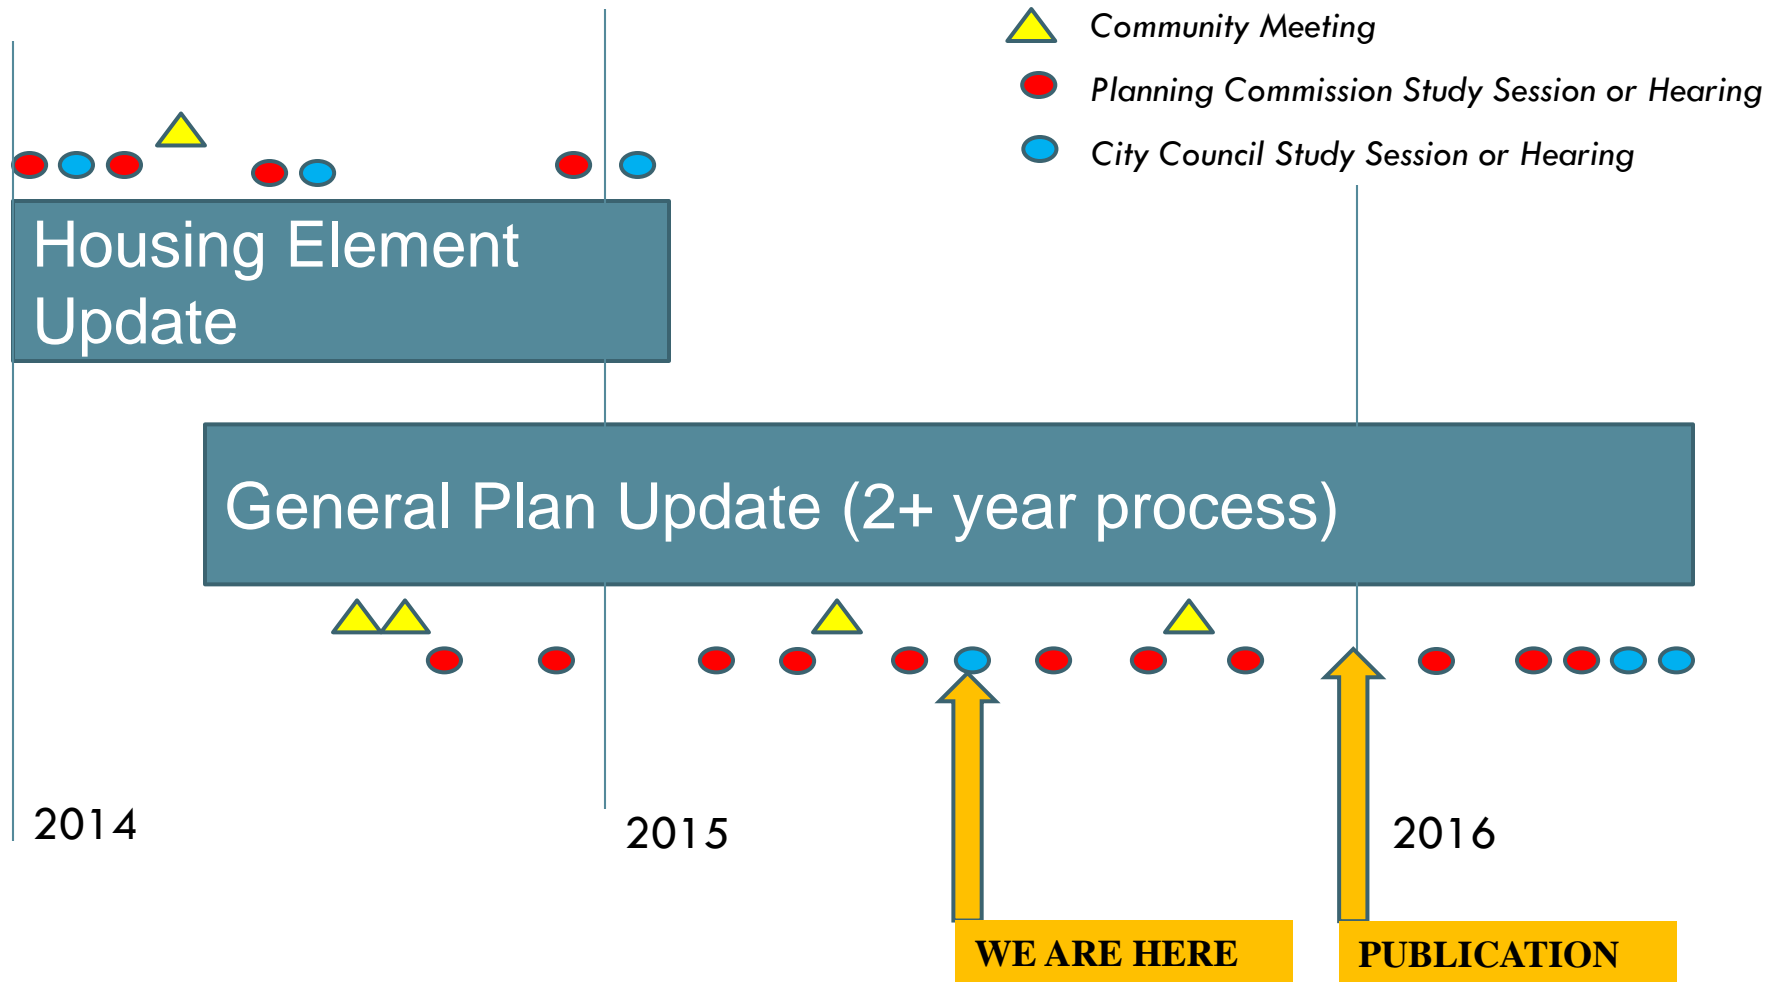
Community Meeting
Planning Commission Study Session or Hearing
City Council Study Session or Hearing

Housing Element Update

General Plan Update (2+ year process)

2014

2015

2016

WE ARE HERE

PUBLICATION